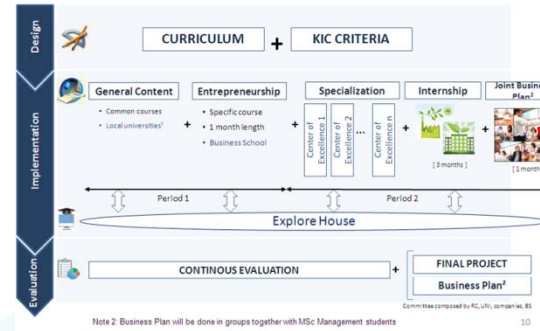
Design

CURRICULUM + KIC CRITERIA

Implementation

General Content
• Common courses
• Local universities¹

+

Entrepreneurship
• Specific course
• 1 month length
• Business School

+

Specialization
Center of Excellence 1
Center of Excellence 2
...
Center of Excellence n

+

Internship
[ 3 months ]

+

Joint Business Plan²
[ 1 month

Period 1

Period 2

Explore House

Evaluation

CONTINOUS EVALUATION

+

FINAL PROJECT
Business Plan²

Committee composed by RC, UNI, companies, BS

Note 2: Business Plan will be done in groups together with MSc Management students

10